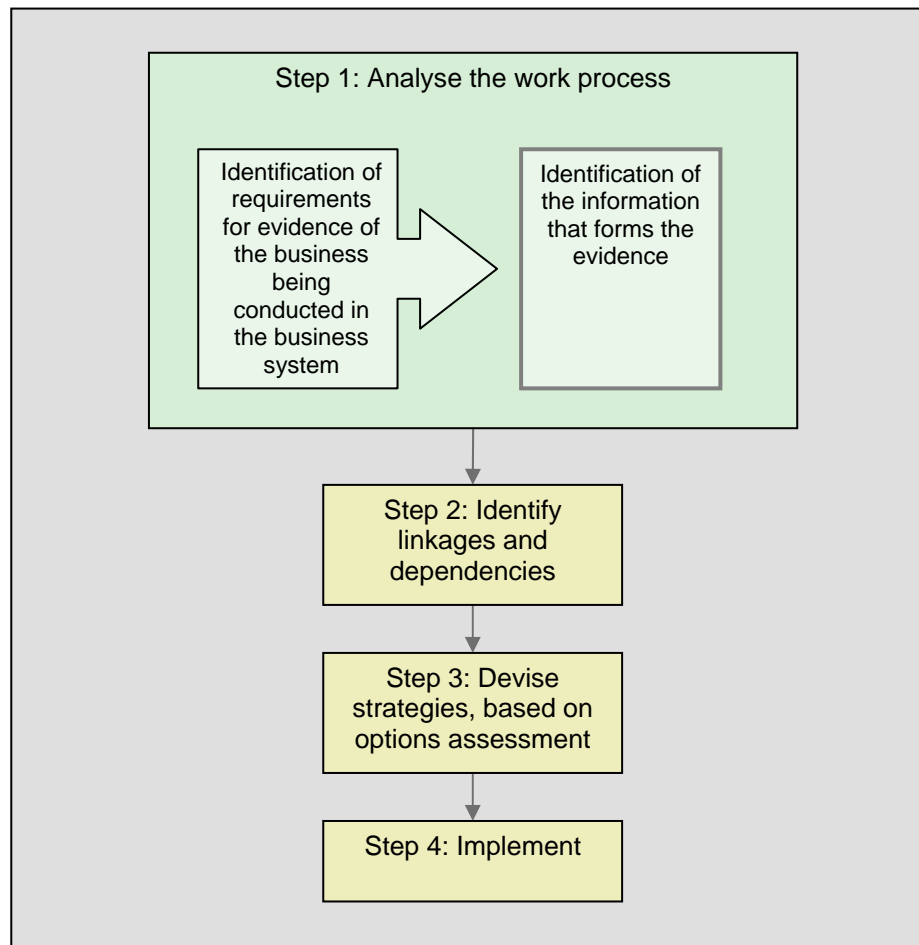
Step 1: Analyse the work process

Identification of requirements for evidence of the business being conducted in the business system

Identification of the information that forms the evidence

Step 2: Identify linkages and dependencies

Step 3: Devise strategies, based on options assessment

Step 4: Implement